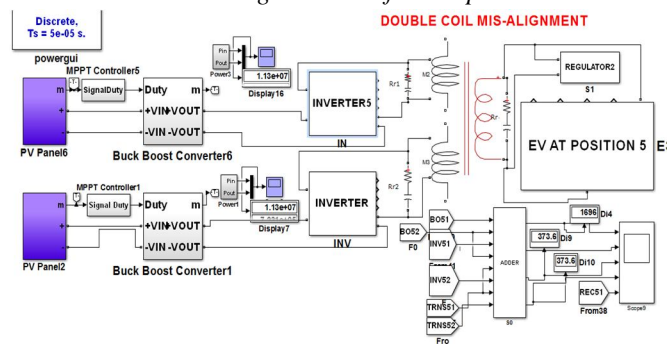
Discrete,
Ts = 5e-05 s.

powergui

DOUBLE COIL MIS-ALIGNMENT

MPPT Controller5

SignalDuty

Duty

+VIN+VOUT

-VIN -VOUT

PV Panel6

Buck Boost Converter6

Pin
Pout
Power3

1.13e+07

Display16

INVERTER5

IN

Rr1

M2

Rr

REGULATOR2

S1

EV AT POSITION 5

MPPT Controller1

Signal Duty

Duty

+VIN+VOUT

-VIN -VOUT

PV Panel2

Buck Boost Converter1

Pin
Pout
Power1

1.13e+07

Display7

INVERTER

INV

Rr2

M3

BO52

F0

BO51

INV51

INV52

TRNS51

TRNS52

Fro

ADDER

S0

1696

Di4

373.6

Di9

373.6

Di10

REC51

From38

Scope9